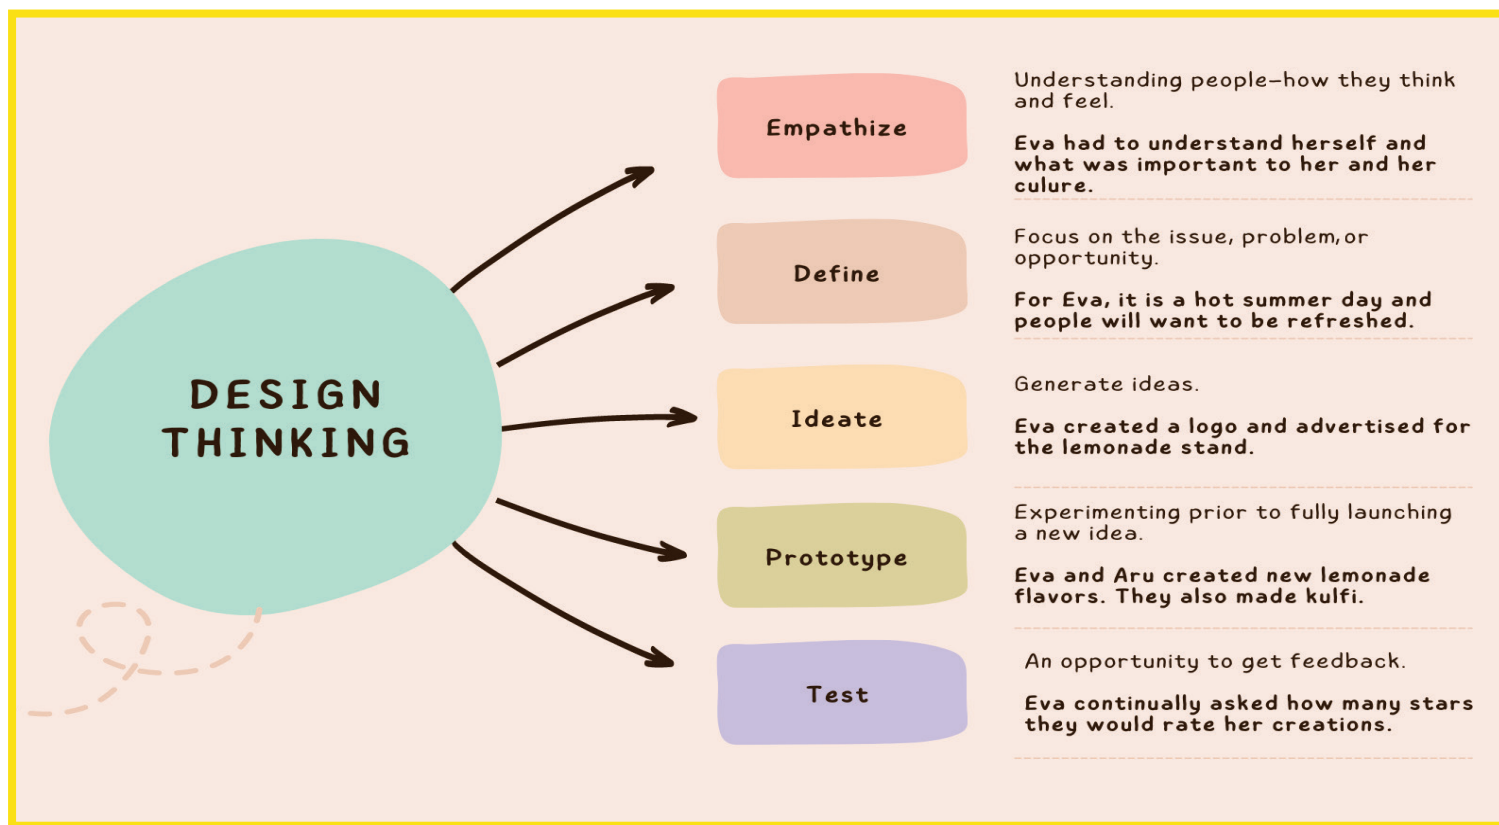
DESIGN THINKING

Empathize

Understanding people—how they think and feel.

Eva had to understand herself and what was important to her and her culure.

Define

Focus on the issue, problem, or opportunity.

For Eva, it is a hot summer day and people will want to be refreshed.

Ideate

Generate ideas.

Eva created a logo and advertised for the lemonade stand.

Prototype

Experimenting prior to fully launching a new idea.

Eva and Aru created new lemonade flavors. They also made kulfi.

Test

An opportunity to get feedback.

Eva continually asked how many stars they would rate her creations.